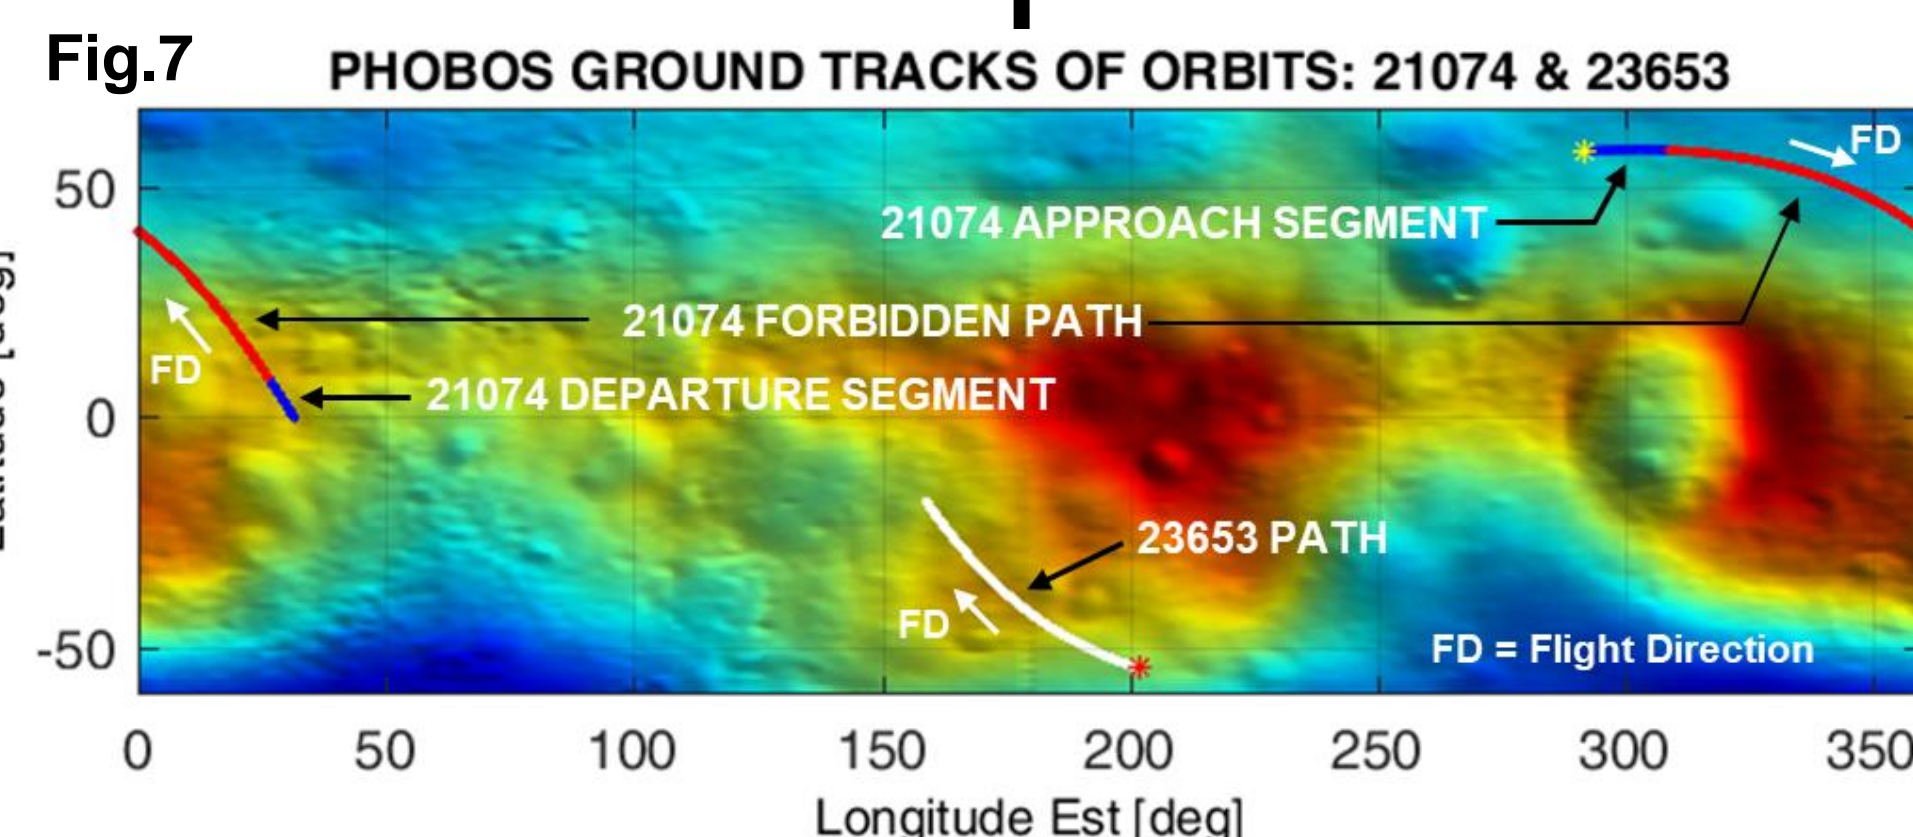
Fig.7

PHOBOS GROUND TRACKS OF ORBITS: 21074 & 23653

FD

21074 APPROACH SEGMENT

21074 FORBIDDEN PATH

FD

21074 DEPARTURE SEGMENT

23653 PATH

FD

FD = Flight Direction

50

0

-50

Latitude [deg]

0 50 100 150 200 250 300 350

Longitude Est [deg]